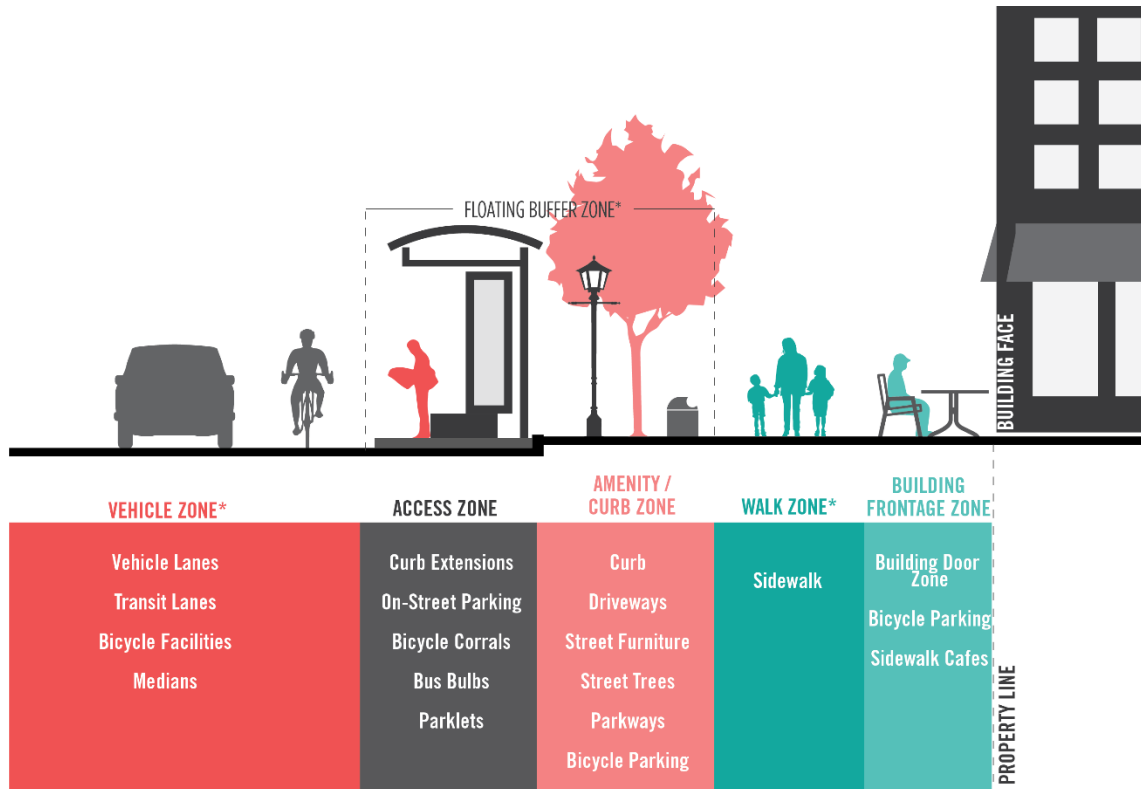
FLOATING BUFFER ZONE*

BUILDING FACE

VEHICLE ZONE*

Vehicle Lanes
Transit Lanes
Bicycle Facilities
Medians

ACCESS ZONE

Curb Extensions
On-Street Parking
Bicycle Corrals
Bus Bulbs
Parklets

AMENITY / CURB ZONE

Curb
Driveways
Street Furniture
Street Trees
Parkways
Bicycle Parking

WALK ZONE*

Sidewalk

BUILDING FRONTAGE ZONE

Building Door Zone
Bicycle Parking
Sidewalk Cafes

PROPERTY LINE